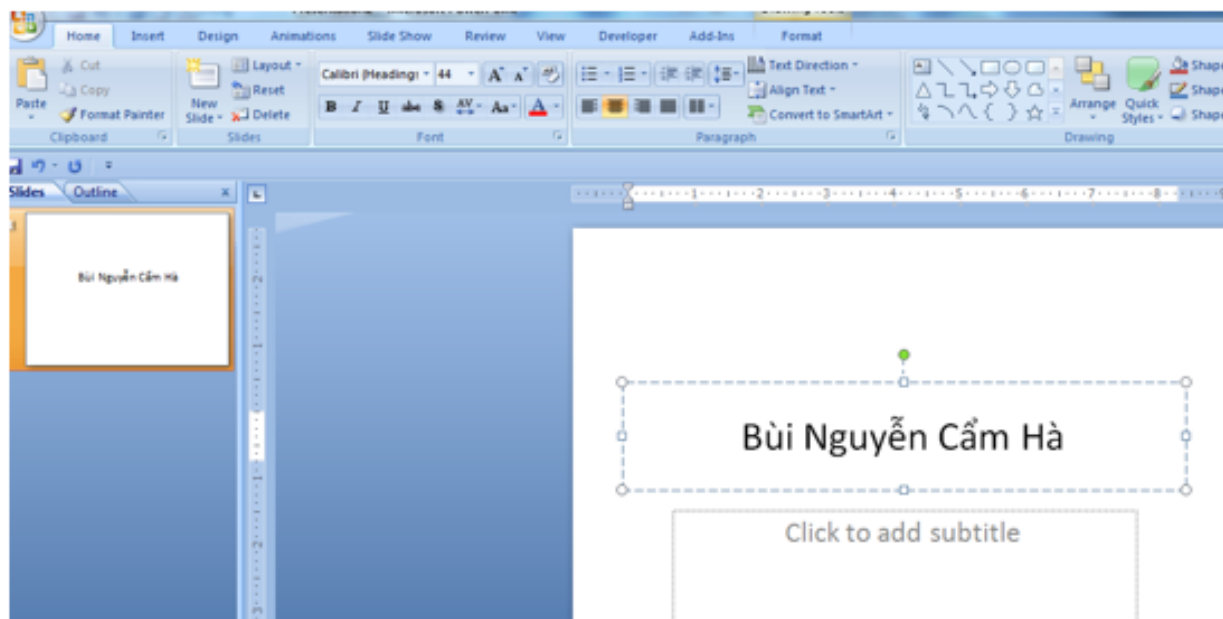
Home Insert Design Animations Slide Show Review View Developer Add-Ins Format

Paste
Cut
Copy
Format Painter
Clipboard

New Slide
Layout
Reset
Delete
Slides

Calibri (Heading: 44
B I U abe S AV Aa A
Font

Text Direction
Align Text
Convert to SmartArt
Paragraph

Arrange Quick Styles
Shape
Shape
Shape
Drawing

Slides Outline

Bùi Nguyễn Cẩm Hà

Bùi Nguyễn Cẩm Hà

Click to add subtitle